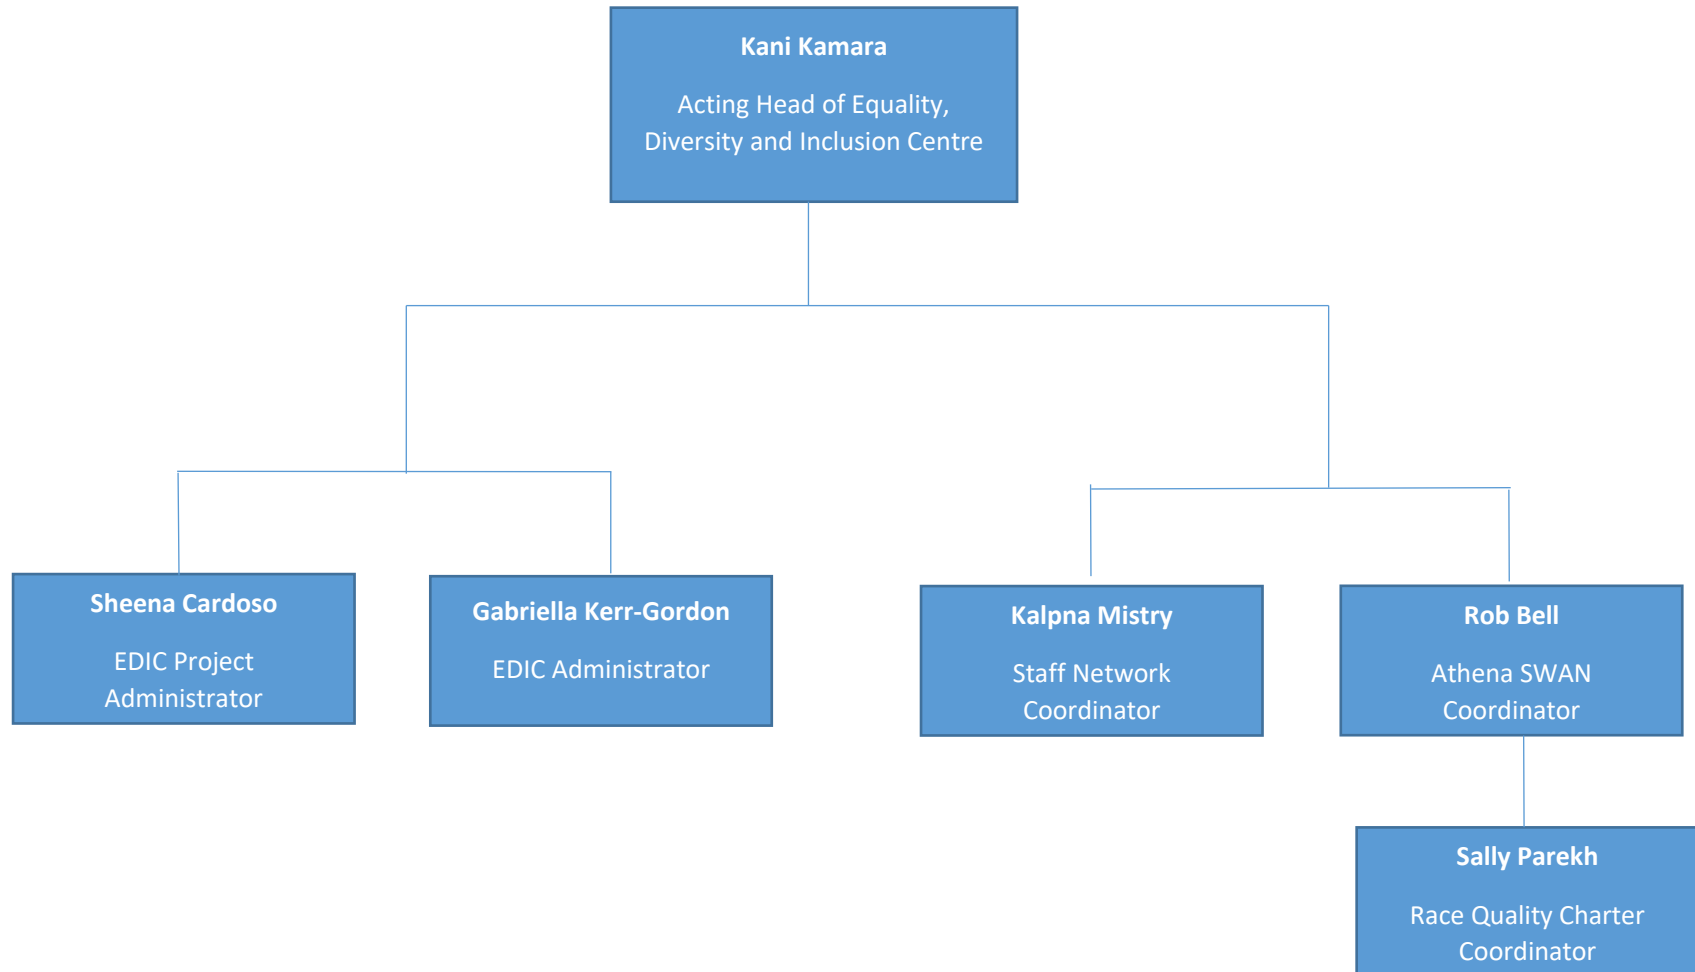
Kani Kamara

Acting Head of Equality, Diversity and Inclusion Centre

Sheena Cardoso

EDIC Project Administrator

Gabriella Kerr-Gordon

EDIC Administrator

Kalpna Mistry

Staff Network Coordinator

Rob Bell

Athena SWAN Coordinator

Sally Parekh

Race Quality Charter Coordinator